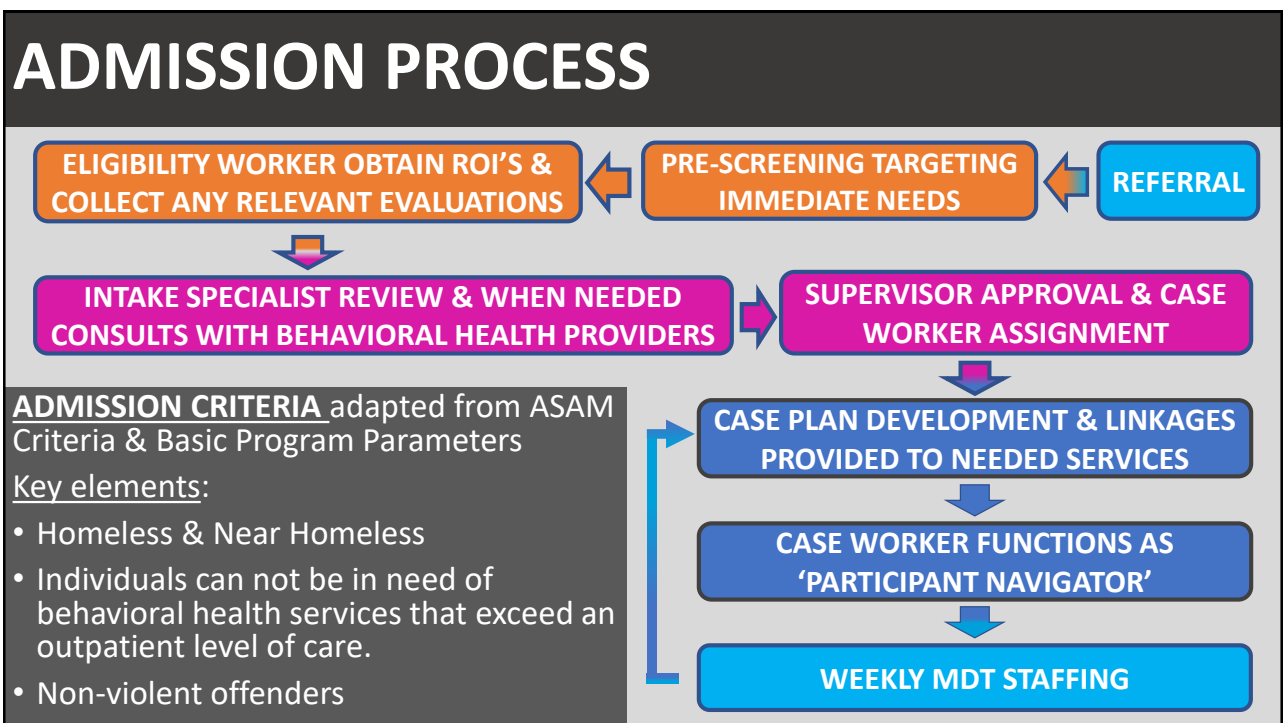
ADMISSION PROCESS

REFERRAL

PRE-SCREENING TARGETING IMMEDIATE NEEDS

ELIGIBILITY WORKER OBTAIN ROI'S & COLLECT ANY RELEVANT EVALUATIONS

INTAKE SPECIALIST REVIEW & WHEN NEEDED CONSULTS WITH BEHAVIORAL HEALTH PROVIDERS

SUPERVISOR APPROVAL & CASE WORKER ASSIGNMENT

CASE PLAN DEVELOPMENT & LINKAGES PROVIDED TO NEEDED SERVICES

CASE WORKER FUNCTIONS AS 'PARTICIPANT NAVIGATOR'

WEEKLY MDT STAFFING

ADMISSION CRITERIA adapted from ASAM Criteria & Basic Program Parameters

Key elements:

• Homeless & Near Homeless

• Individuals can not be in need of behavioral health services that exceed an outpatient level of care.

• Non-violent offenders